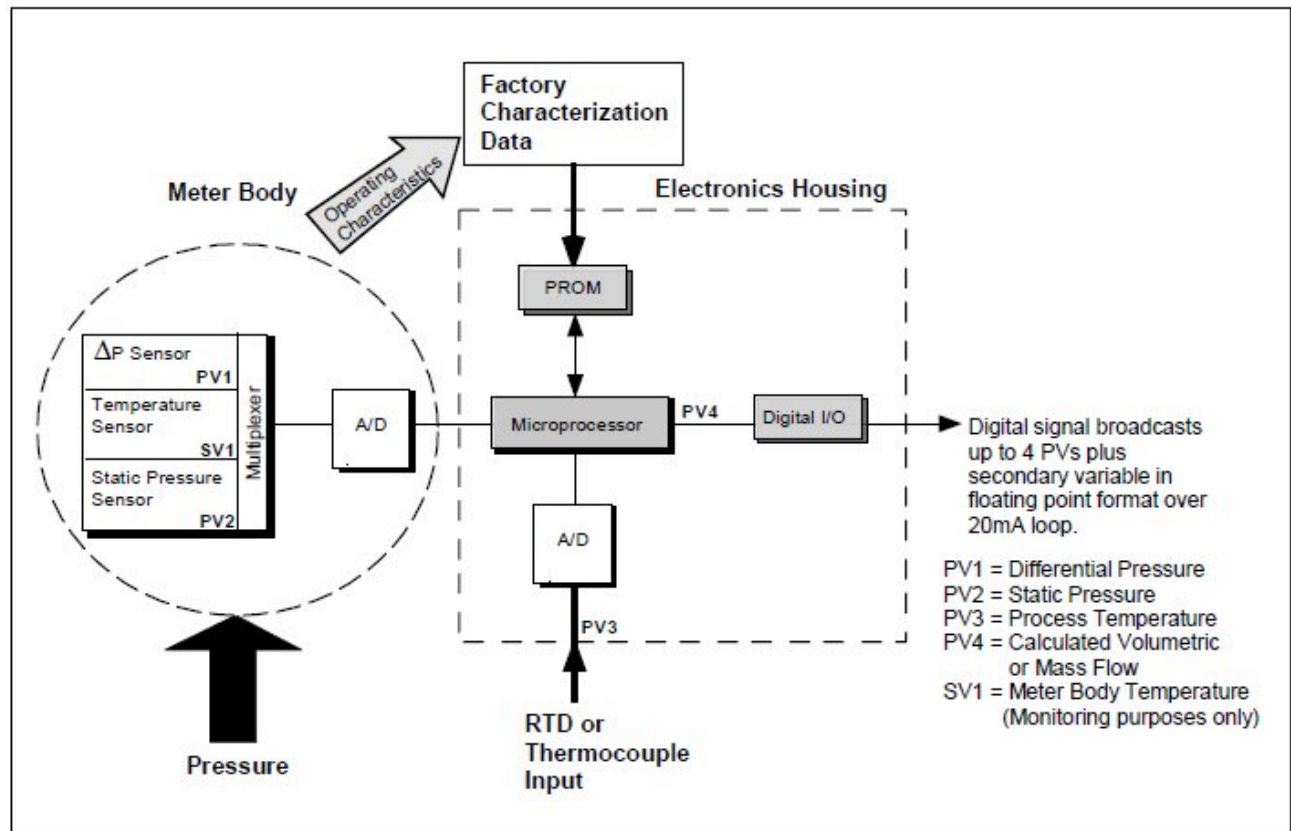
Factory Characterization Data

Meter Body

Operating Characteristics

Electronics Housing

PROM

$\Delta$P Sensor
PV1

Temperature Sensor
SV1

Static Pressure Sensor
PV2

Multiplexer

A/D

Microprocessor

PV4

Digital I/O

Digital signal broadcasts up to 4 PVs plus secondary variable in floating point format over 20mA loop.

A/D

PV3

PV1 = Differential Pressure
PV2 = Static Pressure
PV3 = Process Temperature
PV4 = Calculated Volumetric or Mass Flow
SV1 = Meter Body Temperature (Monitoring purposes only)

Pressure

RTD or Thermocouple Input